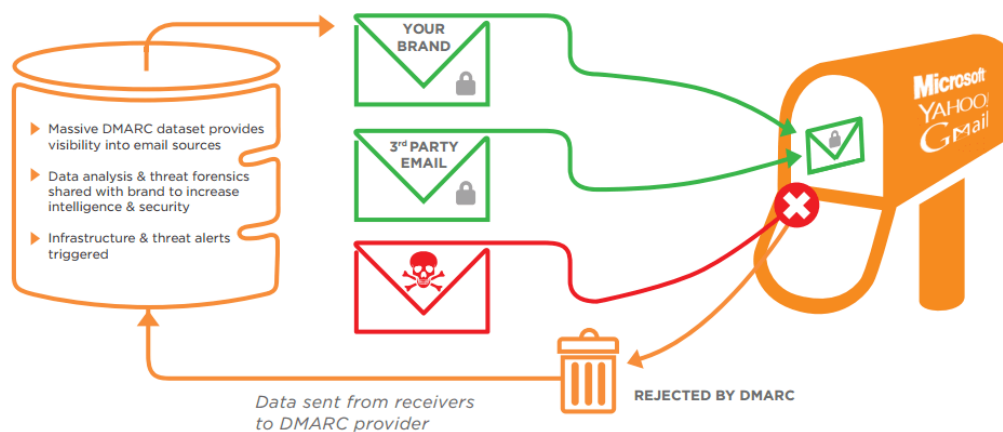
Massive DMARC dataset provides visibility into email sources

Data analysis & threat forensics shared with brand to increase intelligence & security

Infrastructure & threat alerts triggered

YOUR BRAND

3rd PARTY EMAIL

Microsoft
YAHOO!
GMail

REJECTED BY DMARC

Data sent from receivers to DMARC provider